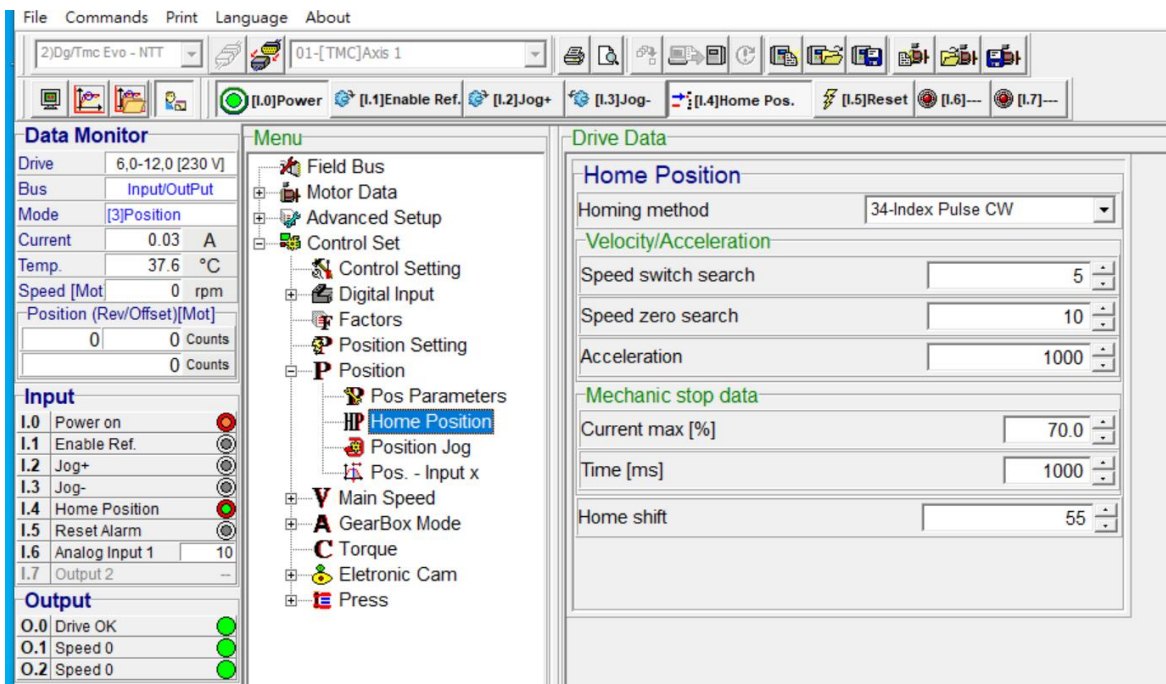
File Commands Print Language About

2)Dg/Tmc Evo - NTT
01-[TMC]Axis 1

[I.0]Power [I.1]Enable Ref. [I.2]Jog+ [I.3]Jog- [I.4]Home Pos. [I.5]Reset [I.6]--- [I.7]---

Data Monitor

| Drive | 6,0-12,0 [230 V] |
|---|---|
| Bus | Input/OutPut |
| Mode | [3]Position |
| Current | 0.03 A |
| Temp. | 37.6 °C |
| Speed [Mot | 0 rpm |

Position (Rev/Offset)[Mot]

| 0 | 0 Counts |
|---|---|
| | 0 Counts |

Input

| I.0 | Power on |
|---|---|
| I.1 | Enable Ref. |
| I.2 | Jog+ |
| I.3 | Jog- |
| I.4 | Home Position |
| I.5 | Reset Alarm |
| I.6 | Analog Input 1 10 |
| I.7 | Output 2 -- |

Output

| O.0 | Drive OK |
|---|---|
| O.1 | Speed 0 |
| O.2 | Speed 0 |

Menu
Field Bus
Motor Data
Advanced Setup
Control Set
Control Setting
Digital Input
Factors
Position Setting
Position
Pos Parameters
Home Position
Position Jog
Pos. - Input x
Main Speed
GearBox Mode
Torque
Eletronic Cam
Press

Drive Data
Home Position
Homing method 34-Index Pulse CW
Velocity/Acceleration
Speed switch search 5
Speed zero search 10
Acceleration 1000
Mechanic stop data
Current max [%] 70.0
Time [ms] 1000
Home shift 55